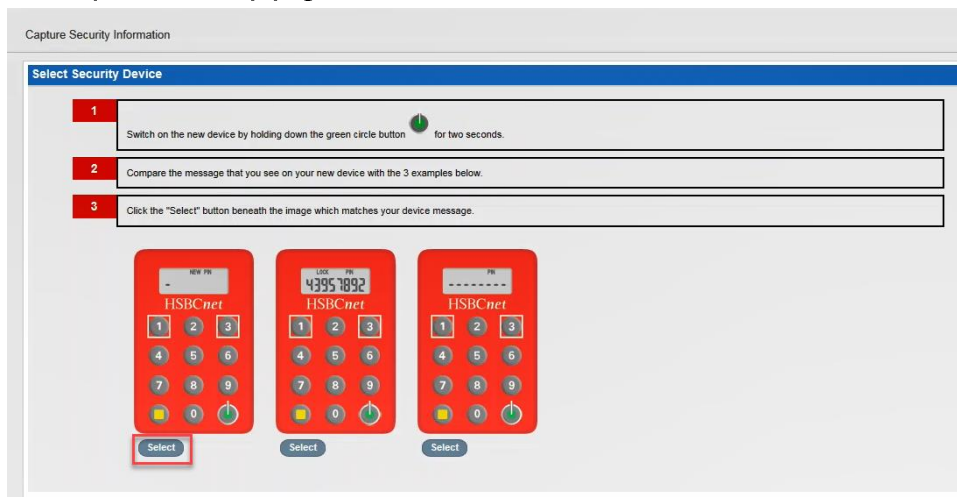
Capture Security Information

Select Security Device

1
Switch on the new device by holding down the green circle button for two seconds.

2
Compare the message that you see on your new device with the 3 examples below.

3
Click the "Select" button beneath the image which matches your device message.

NEW PIN
-
HSBCnet
1 2 3
4 5 6
7 8 9
0

LOCK PIN
43957892
HSBCnet
1 2 3
4 5 6
7 8 9
0

PIN
--------
HSBCnet
1 2 3
4 5 6
7 8 9
0

Select
Select
Select